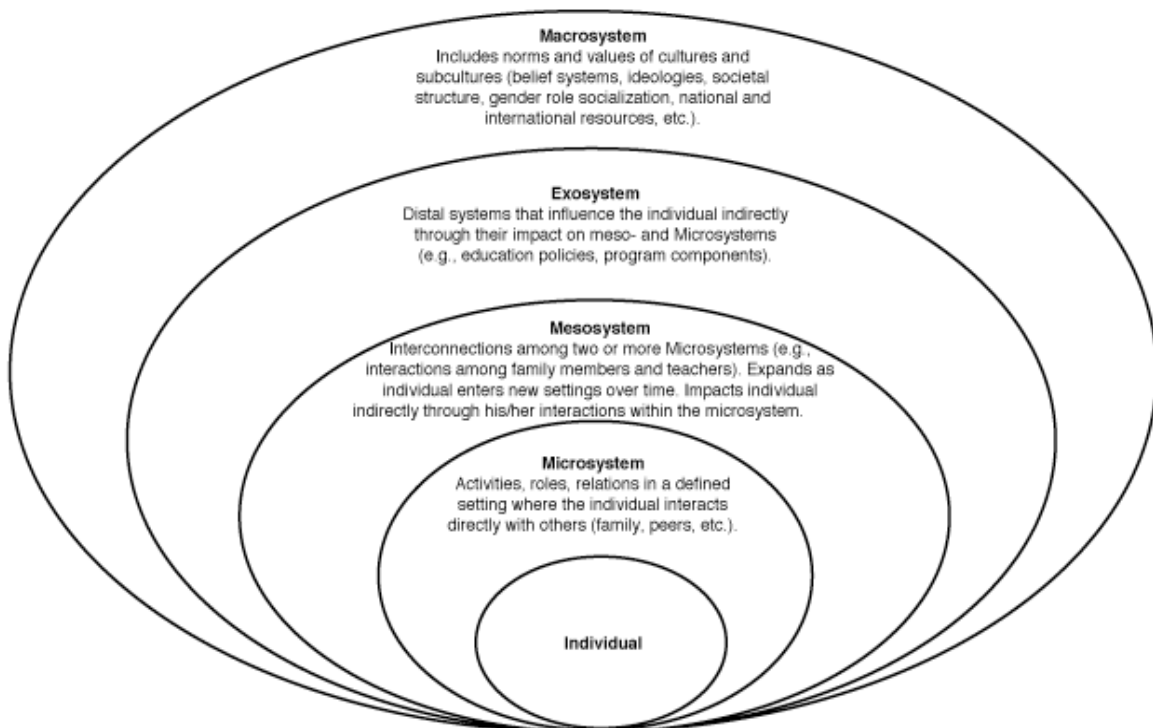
Macrosystem
Includes norms and values of cultures and subcultures (belief systems, ideologies, societal structure, gender role socialization, national and international resources, etc.).

Exosystem
Distal systems that influence the individual indirectly through their impact on meso- and Microsystems (e.g., education policies, program components).

Mesosystem
Interconnections among two or more Microsystems (e.g., interactions among family members and teachers). Expands as individual enters new settings over time. Impacts individual indirectly through his/her interactions within the microsystem.

Microsystem
Activities, roles, relations in a defined setting where the individual interacts directly with others (family, peers, etc.).

Individual